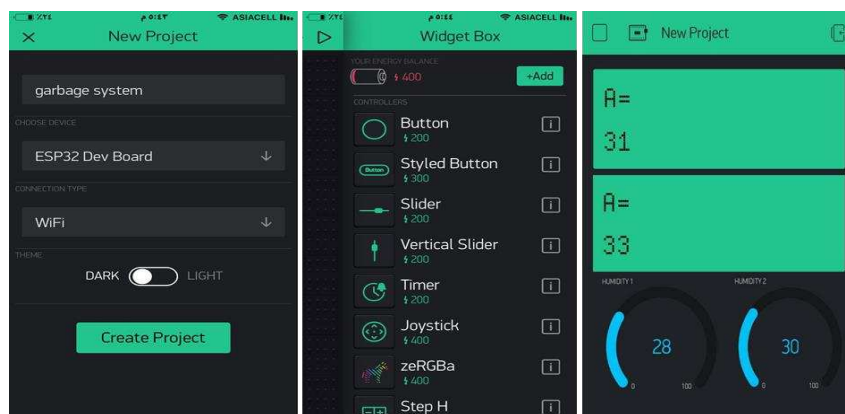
%٦٢ ٥:٤٣ ASIACELL
New Project

garbage system

CHOOSE DEVICE

ESP32 Dev Board

CONNECTION TYPE

WiFi

THEME

DARK LIGHT

Create Project

%٦٢ ٥:٤٤ ASIACELL
Widget Box

YOUR ENERGY BALANCE

400

+Add

CONTROLLERS

Button
200

Styled Button
300

Slider
200

Vertical Slider
200

Timer
200

Joystick
400

zeRGBa
400

Step H

New Project

A=
31

A=
33

HUMIDITY 1
28
0 100

HUMIDITY 2
30
0 100